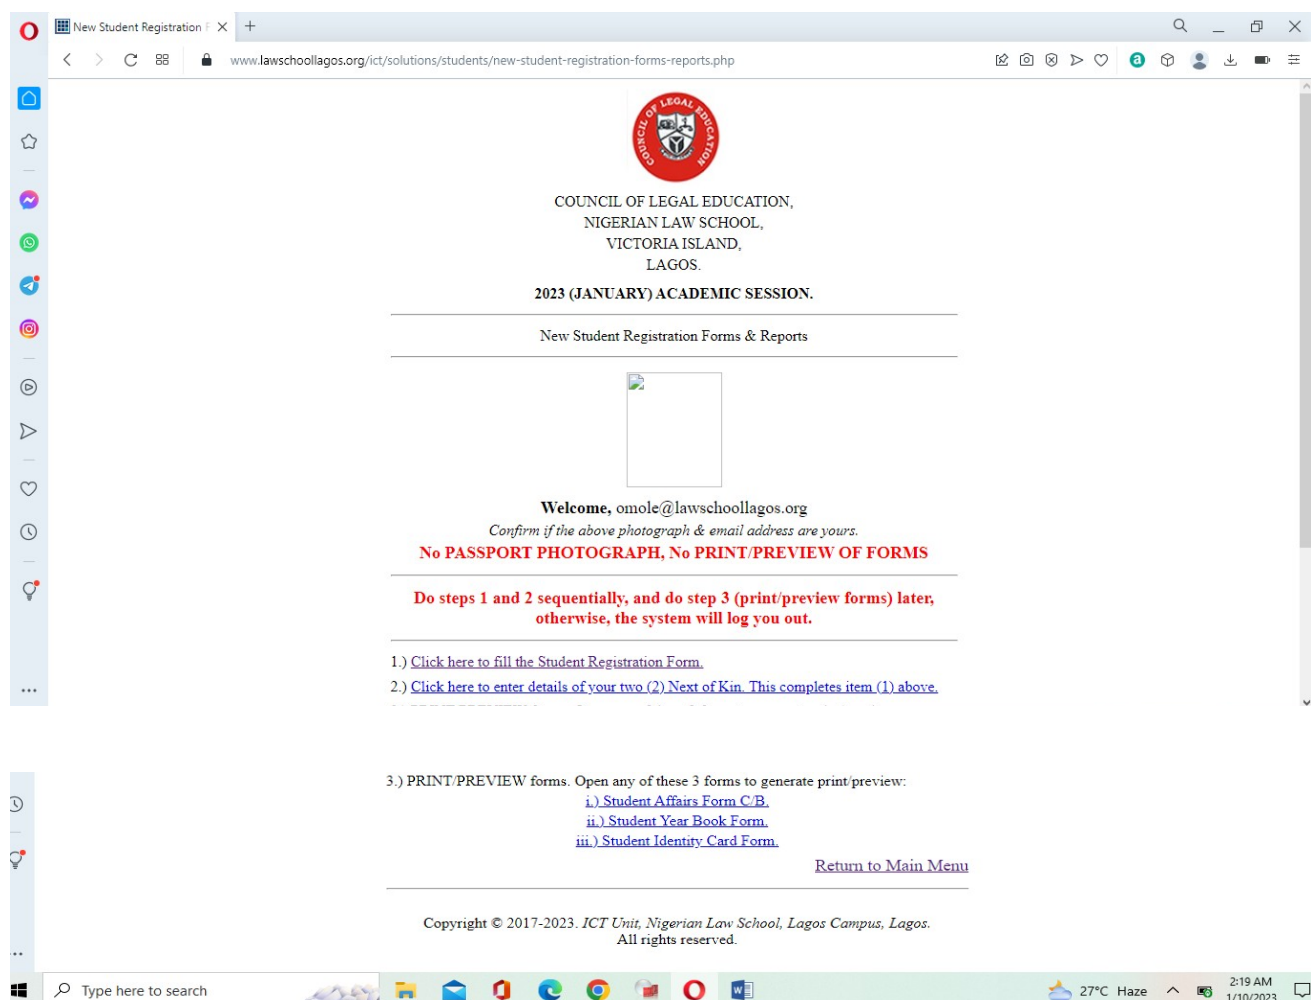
New Student Registration F ×
+
www.lawschoollagos.org/ict/solutions/students/new-student-registration-forms-reports.php

COUNCIL OF LEGAL EDUCATION

COUNCIL OF LEGAL EDUCATION,
NIGERIAN LAW SCHOOL,
VICTORIA ISLAND,
LAGOS.

2023 (JANUARY) ACADEMIC SESSION.

New Student Registration Forms & Reports

Welcome, omole@lawschoollagos.org
Confirm if the above photograph & email address are yours.
No PASSPORT PHOTOGRAPH, No PRINT/PREVIEW OF FORMS

Do steps 1 and 2 sequentially, and do step 3 (print/preview forms) later, otherwise, the system will log you out.

1.) Click here to fill the Student Registration Form.
2.) Click here to enter details of your two (2) Next of Kin. This completes item (1) above.

3.) PRINT/PREVIEW forms. Open any of these 3 forms to generate print/preview:
i.) Student Affairs Form C/B.
ii.) Student Year Book Form.
iii.) Student Identity Card Form.

Return to Main Menu

Copyright © 2017-2023. ICT Unit, Nigerian Law School, Lagos Campus, Lagos.
All rights reserved.

Type here to search
27°C Haze
2:19 AM
1/10/2023